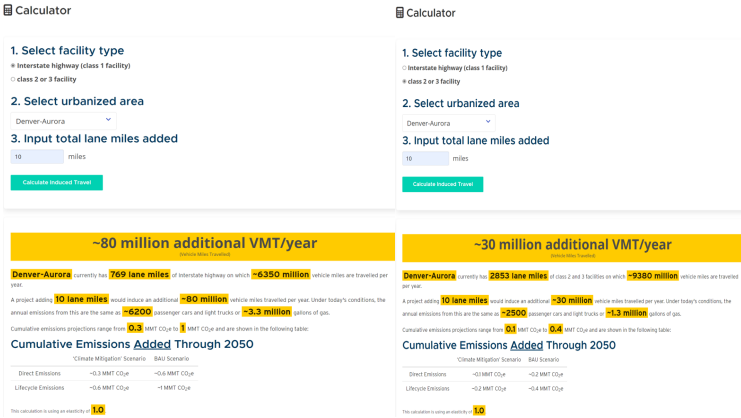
Calculator

1. Select facility type

Interstate highway (class 1 facility)

class 2 or 3 facility

2. Select urbanized area

Denver-Aurora

3. Input total lane miles added

10 miles

Calculate Induced Travel

~80 million additional VMT/year

(Vehicle Miles Travelled)

Denver-Aurora currently has 769 lane miles of interstate highway on which ~6350 million vehicle miles are travelled per year.

A project adding 10 lane miles would induce an additional ~80 million vehicle miles travelled per year. Under today's conditions, the annual emissions from this are the same as ~6200 passenger cars and light trucks or ~3.3 million gallons of gas.

Cumulative emissions projections range from 0.3 MMT $CO_2e$ to 1 MMT $CO_2e$ and are shown in the following table:

Cumulative Emissions Added Through 2050

| | 'Climate Mitigation' Scenario | BAU Scenario |
|---|---|---|
| Direct Emissions | ~0.3 MMT $CO_2e$ | ~0.6 MMT $CO_2e$ |
| Lifecycle Emissions | ~0.6 MMT $CO_2e$ | ~1 MMT $CO_2e$ |

This calculation is using an elasticity of 1.0

Calculator

1. Select facility type

Interstate highway (class 1 facility)

class 2 or 3 facility

2. Select urbanized area

Denver-Aurora

3. Input total lane miles added

10 miles

Calculate Induced Travel

~30 million additional VMT/year

(Vehicle Miles Travelled)

Denver-Aurora currently has 2853 lane miles of class 2 and 3 facilities on which ~9380 million vehicle miles are travelled per year.

A project adding 10 lane miles would induce an additional ~30 million vehicle miles travelled per year. Under today's conditions, the annual emissions from this are the same as ~2500 passenger cars and light trucks or ~1.3 million gallons of gas.

Cumulative emissions projections range from 0.1 MMT $CO_2e$ to 0.4 MMT $CO_2e$ and are shown in the following table:

Cumulative Emissions Added Through 2050

| | 'Climate Mitigation' Scenario | BAU Scenario |
|---|---|---|
| Direct Emissions | ~0.1 MMT $CO_2e$ | ~0.2 MMT $CO_2e$ |
| Lifecycle Emissions | ~0.2 MMT $CO_2e$ | ~0.4 MMT $CO_2e$ |

This calculation is using an elasticity of 1.0